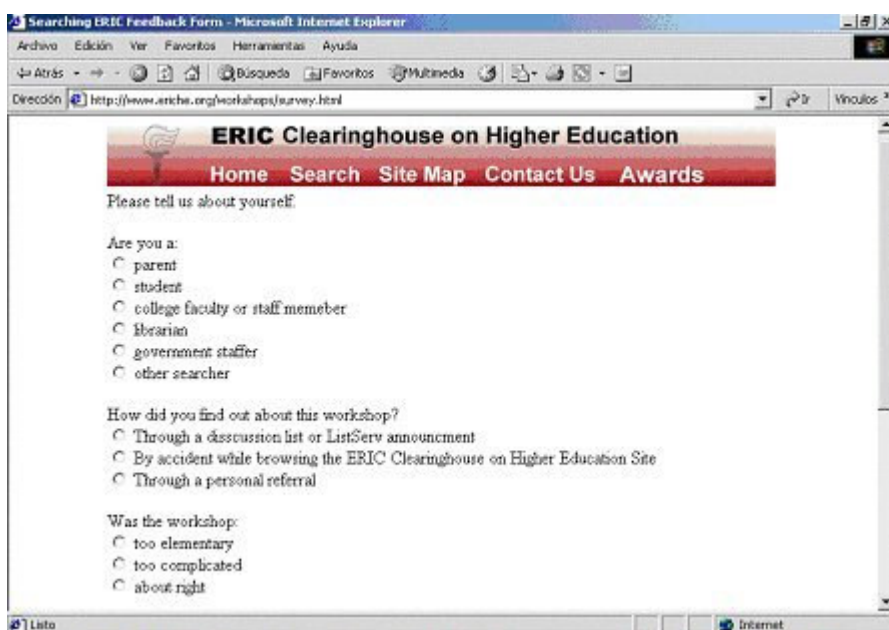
Searching ERIC Feedback Form - Microsoft Internet Explorer

Archivo Edición Ver Favoritos Herramientas Ayuda

Atrás Búsqueda Favoritos Multimedia

Dirección http://www.eriche.org/workshops/survey.html

Ir Vínculos

ERIC Clearinghouse on Higher Education

Home Search Site Map Contact Us Awards

Please tell us about yourself.

Are you a:
parent
student
college faculty or staff memeber
librarian
government staffer
other searcher

How did you find out about this workshop?
Through a dsscussion list or ListServ announcment
By accident while browsing the ERIC Clearinghouse on Higher Education Site
Through a personal referral

Was the workshop:
too elementary
too complicated
about right

Listo

Internet